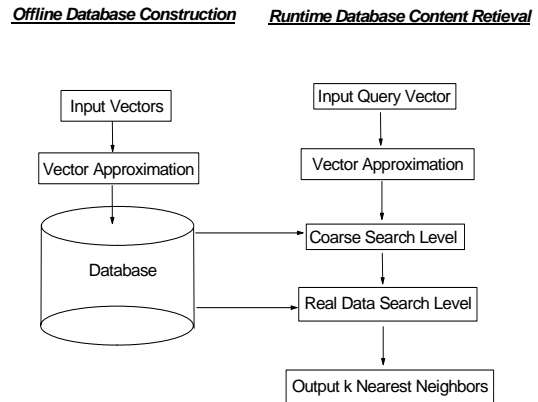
Offline Database Construction

Runtime Database Content Retieval

Input Vectors

Vector Approximation

Database

Input Query Vector

Vector Approximation

Coarse Search Level

Real Data Search Level

Output k Nearest Neighbors